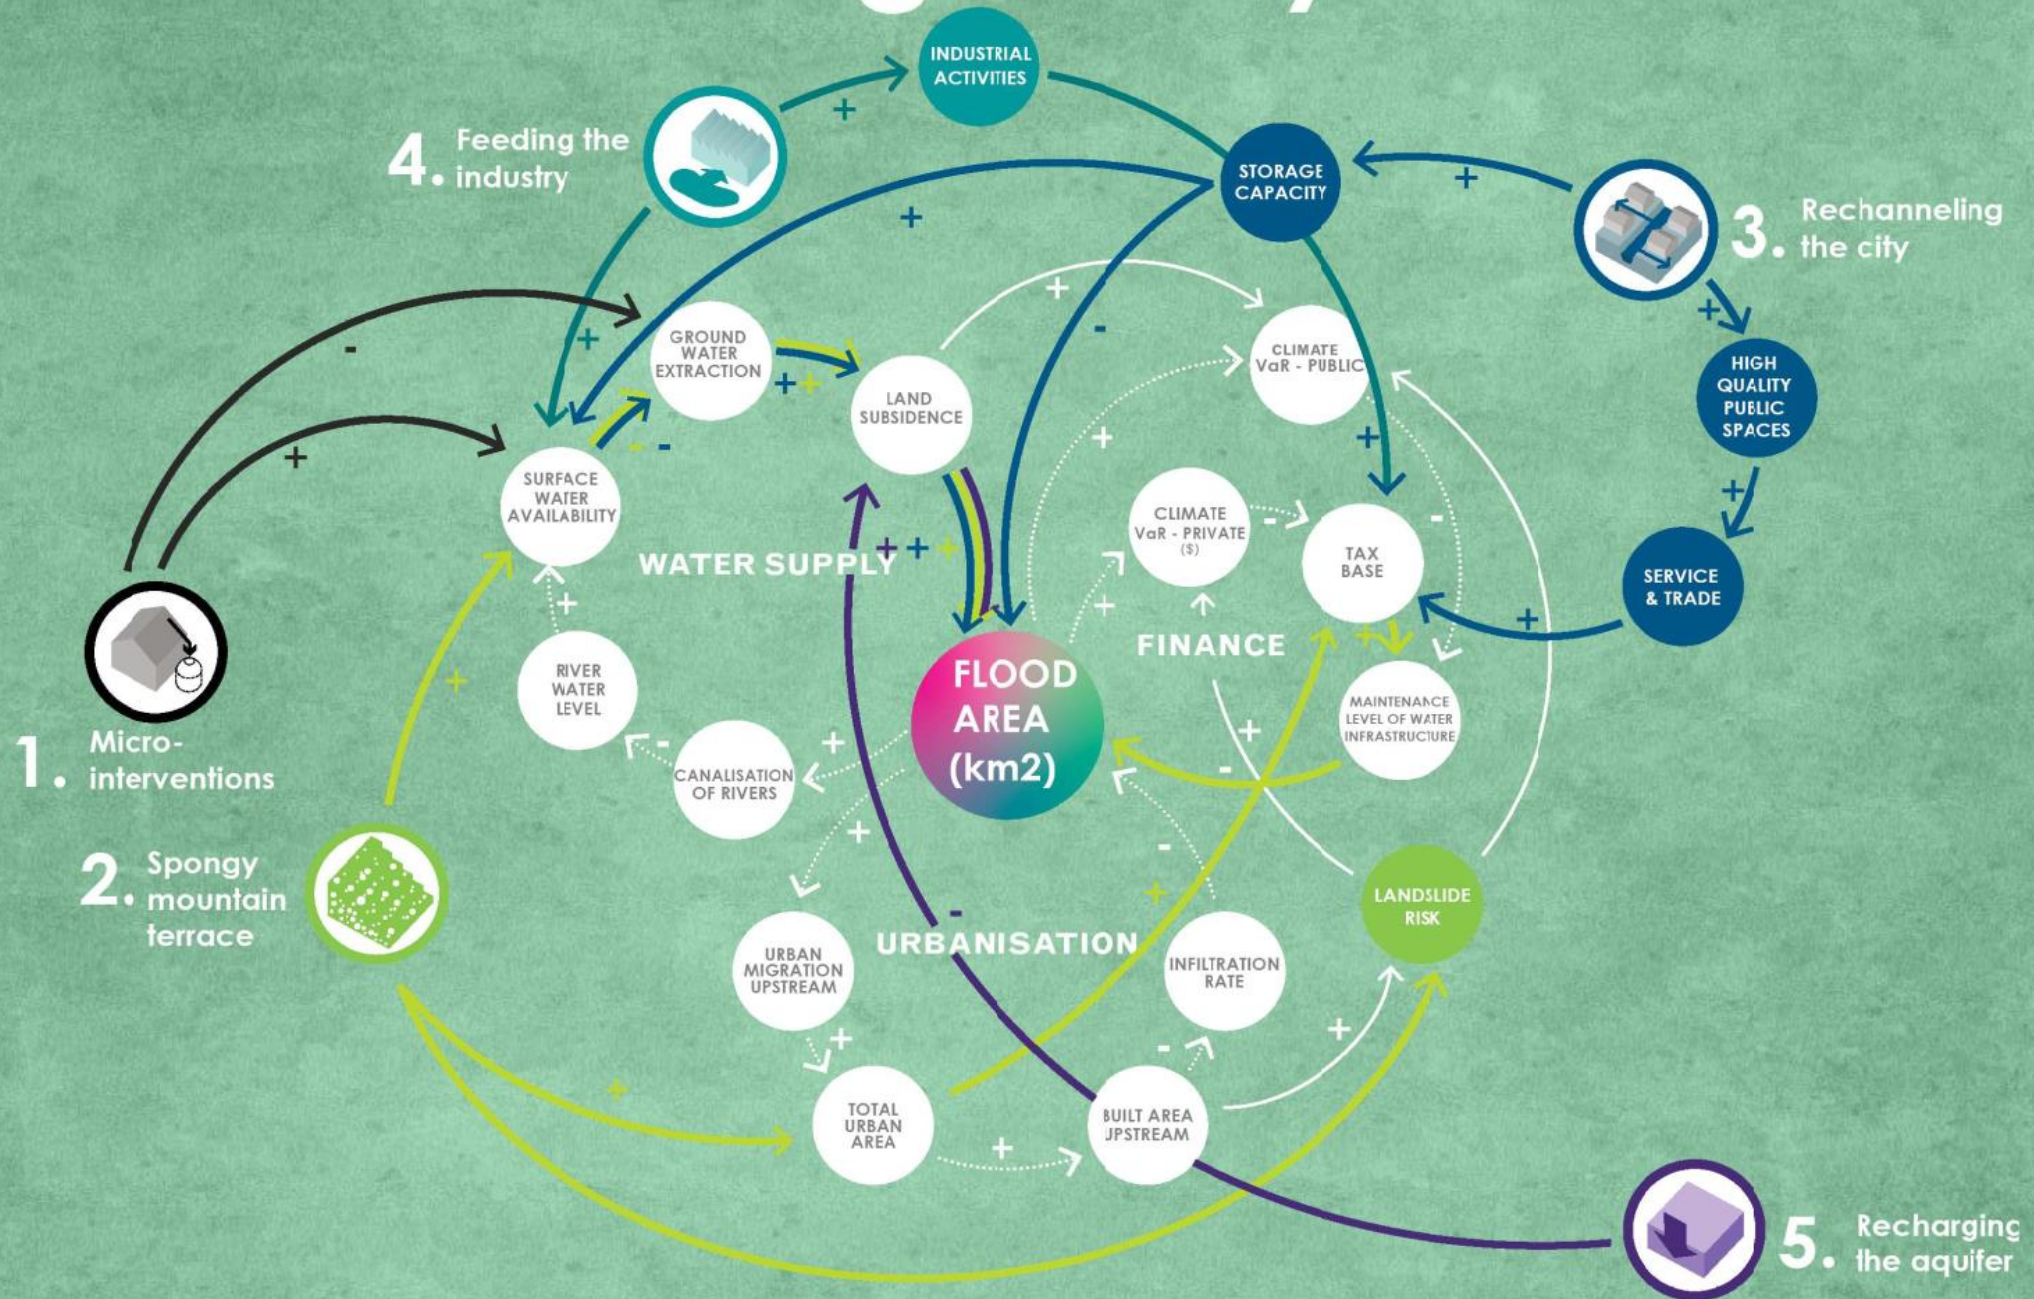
INDUSTRIAL ACTIVITIES

4. Feeding the industry

STORAGE CAPACITY

3. Rechanneling the city

HIGH QUALITY PUBLIC SPACES

SERVICE & TRADE

GROUND WATER EXTRACTION

LAND SUBSIDENCE

CLIMATE VaR - PUBLIC

SURFACE WATER AVAILABILITY

CLIMATE VaR - PRIVATE ($)

TAX BASE

WATER SUPPLY

FINANCE

RIVER WATER LEVEL

FLOOD AREA (km2)

MAINTENANCE LEVEL OF WATER INFRASTRUCTURE

1. Micro-interventions

CANALISATION OF RIVERS

2. Spongy mountain terrace

LANDSLIDE RISK

URBANISATION

URBAN MIGRATION UPSTREAM

INFILTRATION RATE

TOTAL URBAN AREA

BUILT AREA JPSTREAM

5. Recharging the aquifer